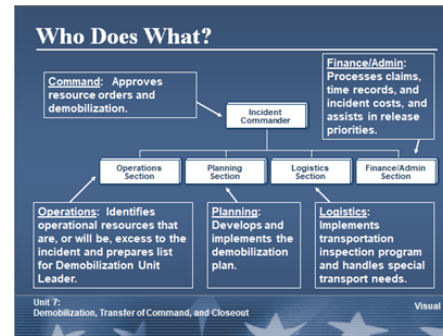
Who Does What?

Command: Approves resource orders and demobilization.

Finance/Admin: Processes claims, time records, and incident costs, and assists in release priorities.

Incident Commander

Operations Section

Planning Section

Logistics Section

Finance/Admin Section

Operations: Identifies operational resources that are, or will be, excess to the incident and prepares list for Demobilization Unit Leader.

Planning: Develops and implements the demobilization plan.

Logistics: Implements transportation inspection program and handles special transport needs.

Unit 7:
Demobilization, Transfer of Command, and Closeout

Visual